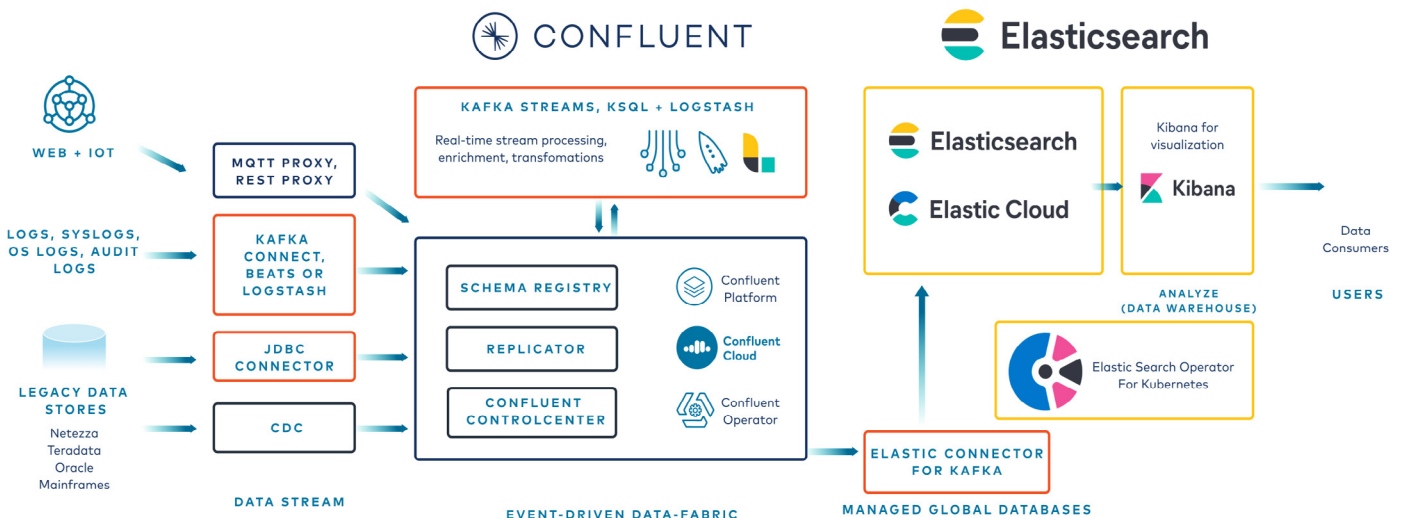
CONFLUENT

Elasticsearch

WEB + IOT

LOGS, SYSLOGS, OS LOGS, AUDIT LOGS

LEGACY DATA STORES
Netezza
Teradata
Oracle
Mainframes

MQTT PROXY, REST PROXY

KAFKA CONNECT, BEATS OR LOGSTASH

JDBC CONNECTOR

CDC

DATA STREAM

KAFKA STREAMS, KSQL + LOGSTASH
Real-time stream processing, enrichment, transfomations

SCHEMA REGISTRY

REPLICATOR

CONFLUENT CONTROLCENTER

Confluent Platform

Confluent Cloud

Confluent Operator

EVENT-DRIVEN DATA-FABRIC

Elasticsearch

Elastic Cloud

Kibana for visualization

Kibana

ANALYZE (DATA WAREHOUSE)

Data Consumers

USERS

Elastic Search Operator For Kubernetes

ELASTIC CONNECTOR FOR KAFKA

MANAGED GLOBAL DATABASES